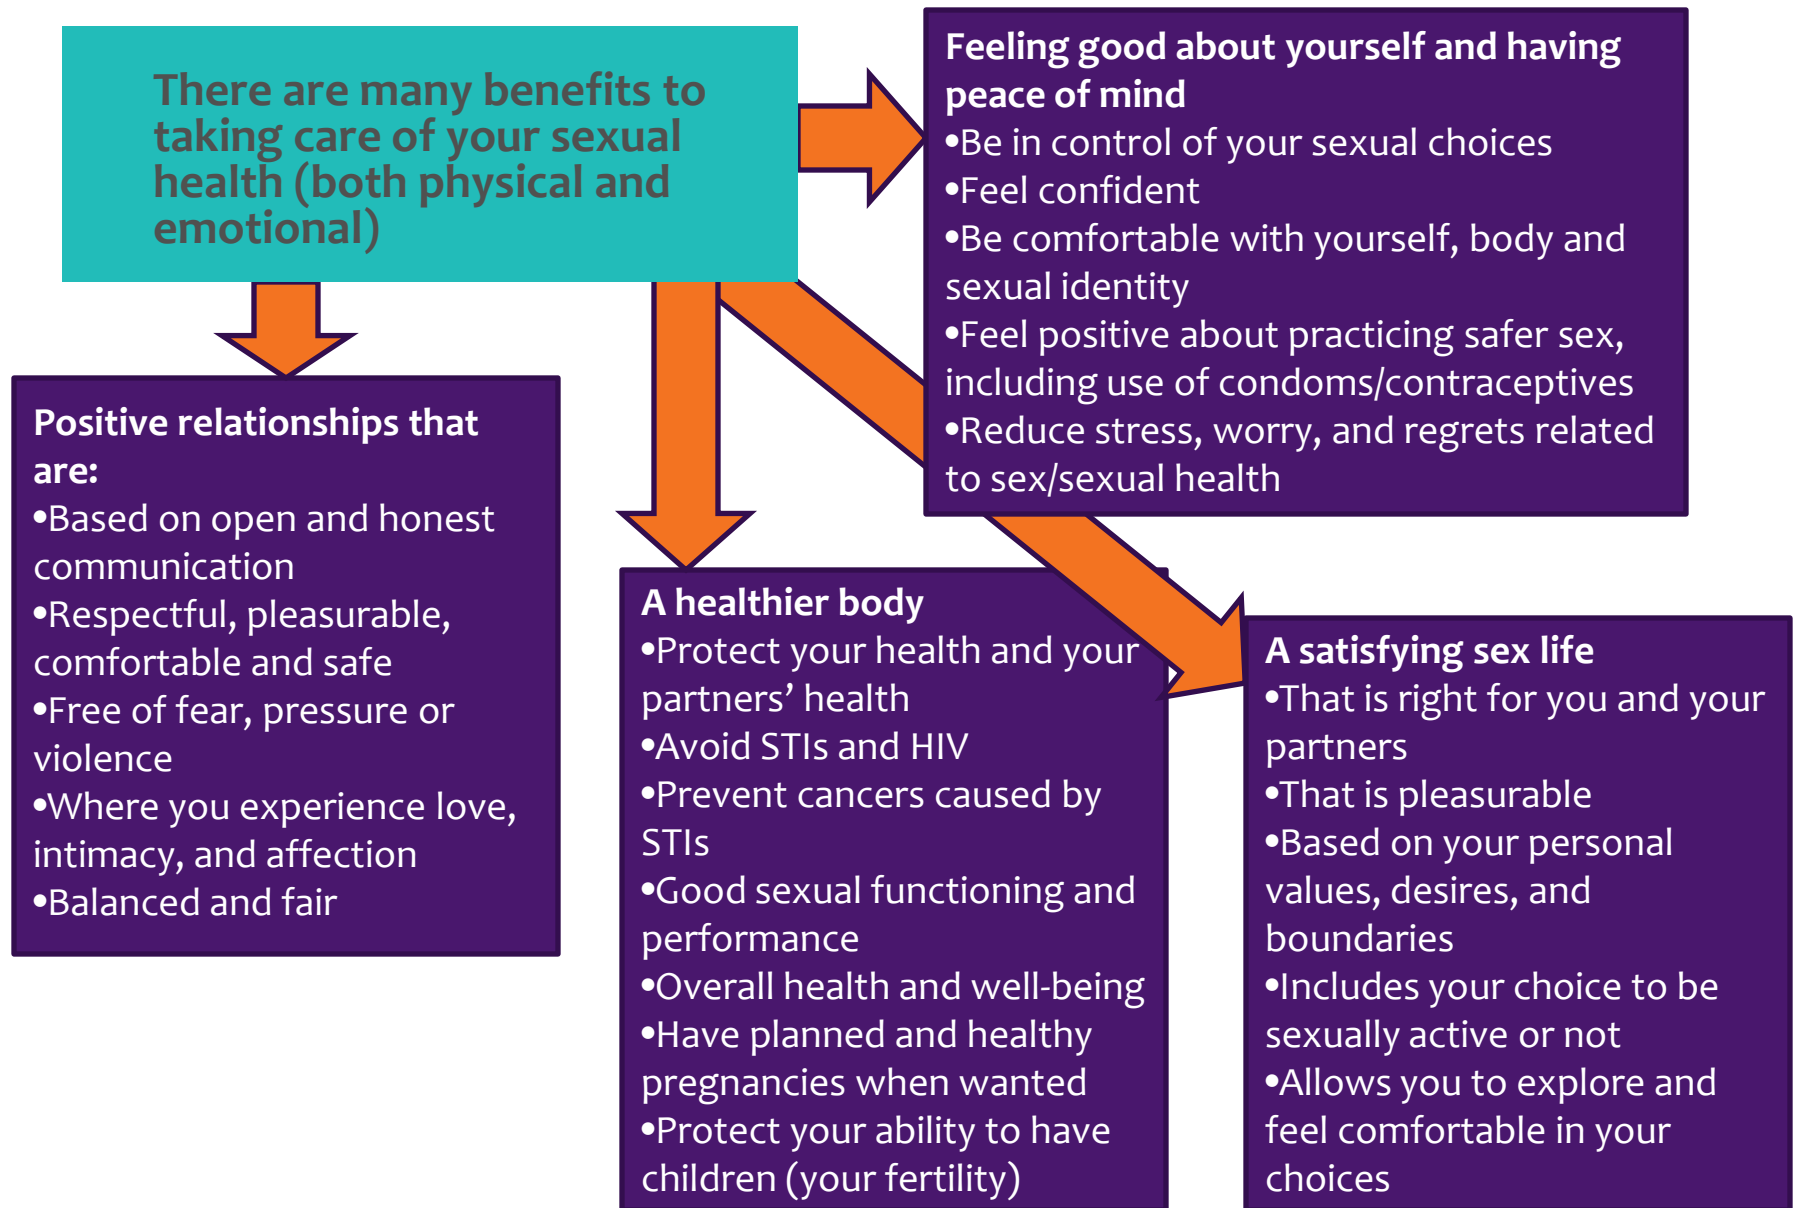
There are many benefits to taking care of your sexual health (both physical and emotional)

Feeling good about yourself and having peace of mind
•Be in control of your sexual choices
•Feel confident
•Be comfortable with yourself, body and sexual identity
•Feel positive about practicing safer sex, including use of condoms/contraceptives
•Reduce stress, worry, and regrets related to sex/sexual health

Positive relationships that are:
•Based on open and honest communication
•Respectful, pleasurable, comfortable and safe
•Free of fear, pressure or violence
•Where you experience love, intimacy, and affection
•Balanced and fair

A healthier body
•Protect your health and your partners' health
•Avoid STIs and HIV
•Prevent cancers caused by STIs
•Good sexual functioning and performance
•Overall health and well-being
•Have planned and healthy pregnancies when wanted
•Protect your ability to have children (your fertility)

A satisfying sex life
•That is right for you and your partners
•That is pleasurable
•Based on your personal values, desires, and boundaries
•Includes your choice to be sexually active or not
•Allows you to explore and feel comfortable in your choices